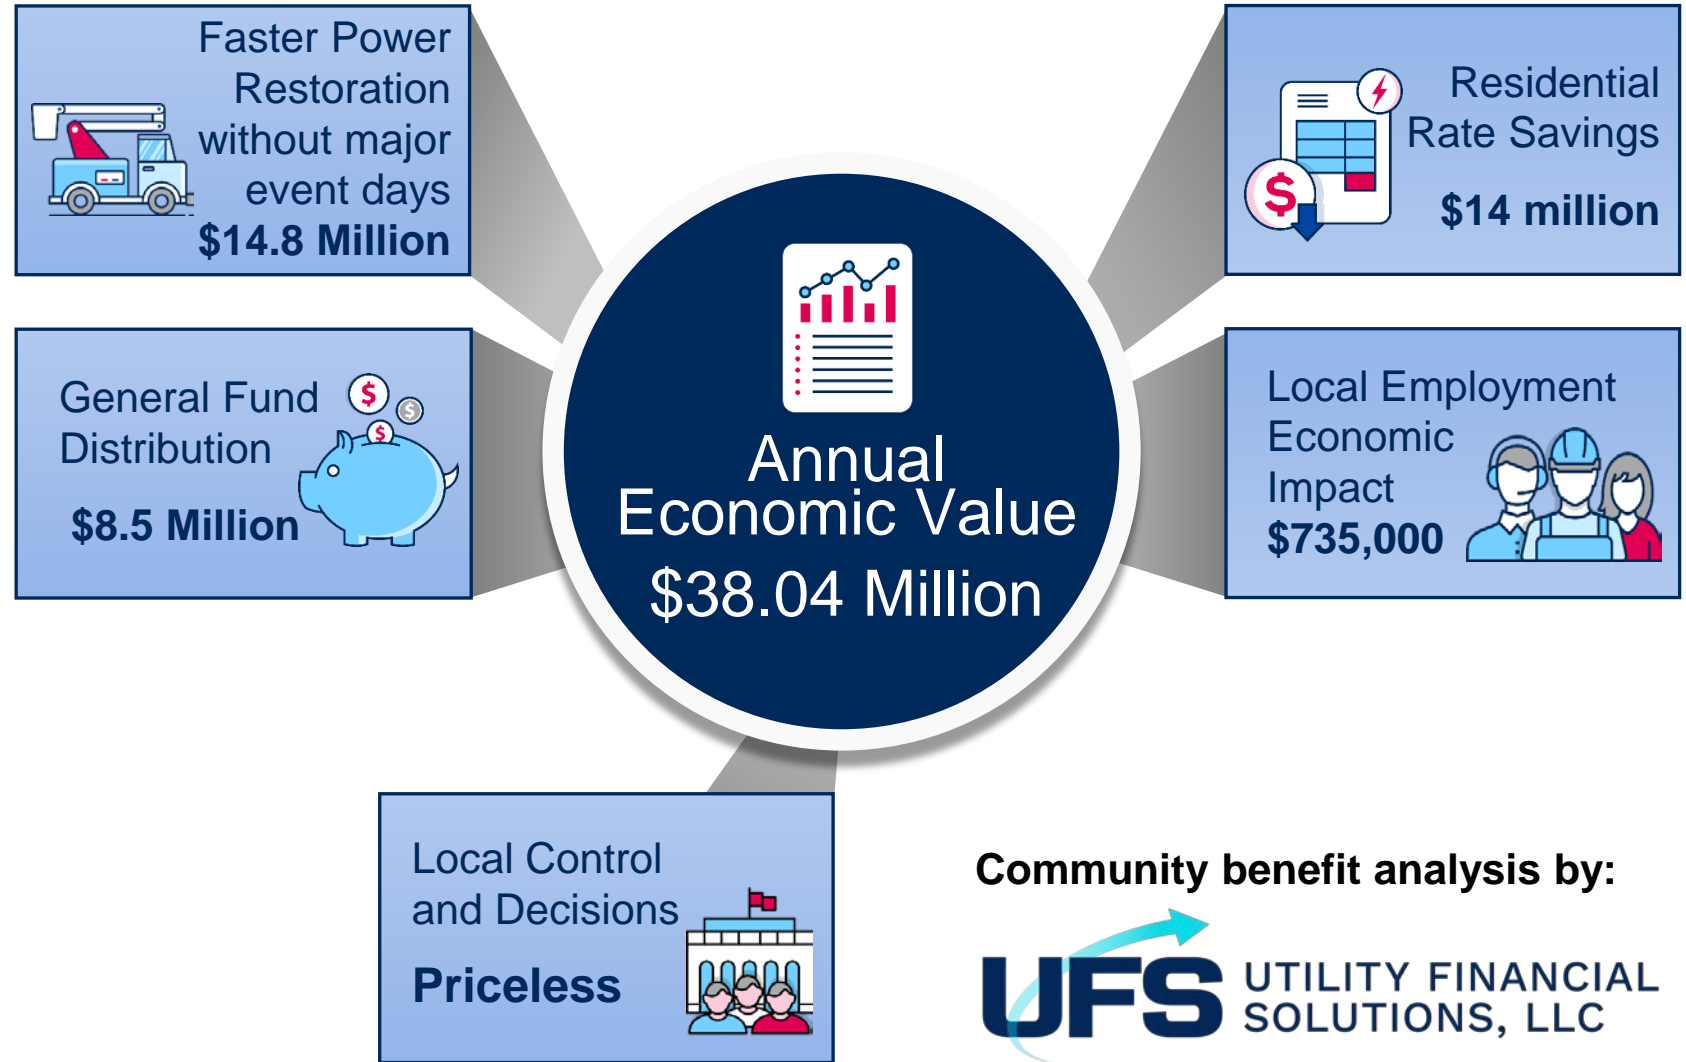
Faster Power Restoration without major event days
$14.8 Million

Residential Rate Savings
$14 million

$

General Fund Distribution
$8.5 Million

$ $ $

Annual Economic Value
$38.04 Million

Local Employment Economic Impact
$735,000

Local Control and Decisions
Priceless

Community benefit analysis by:

UFS UTILITY FINANCIAL SOLUTIONS, LLC